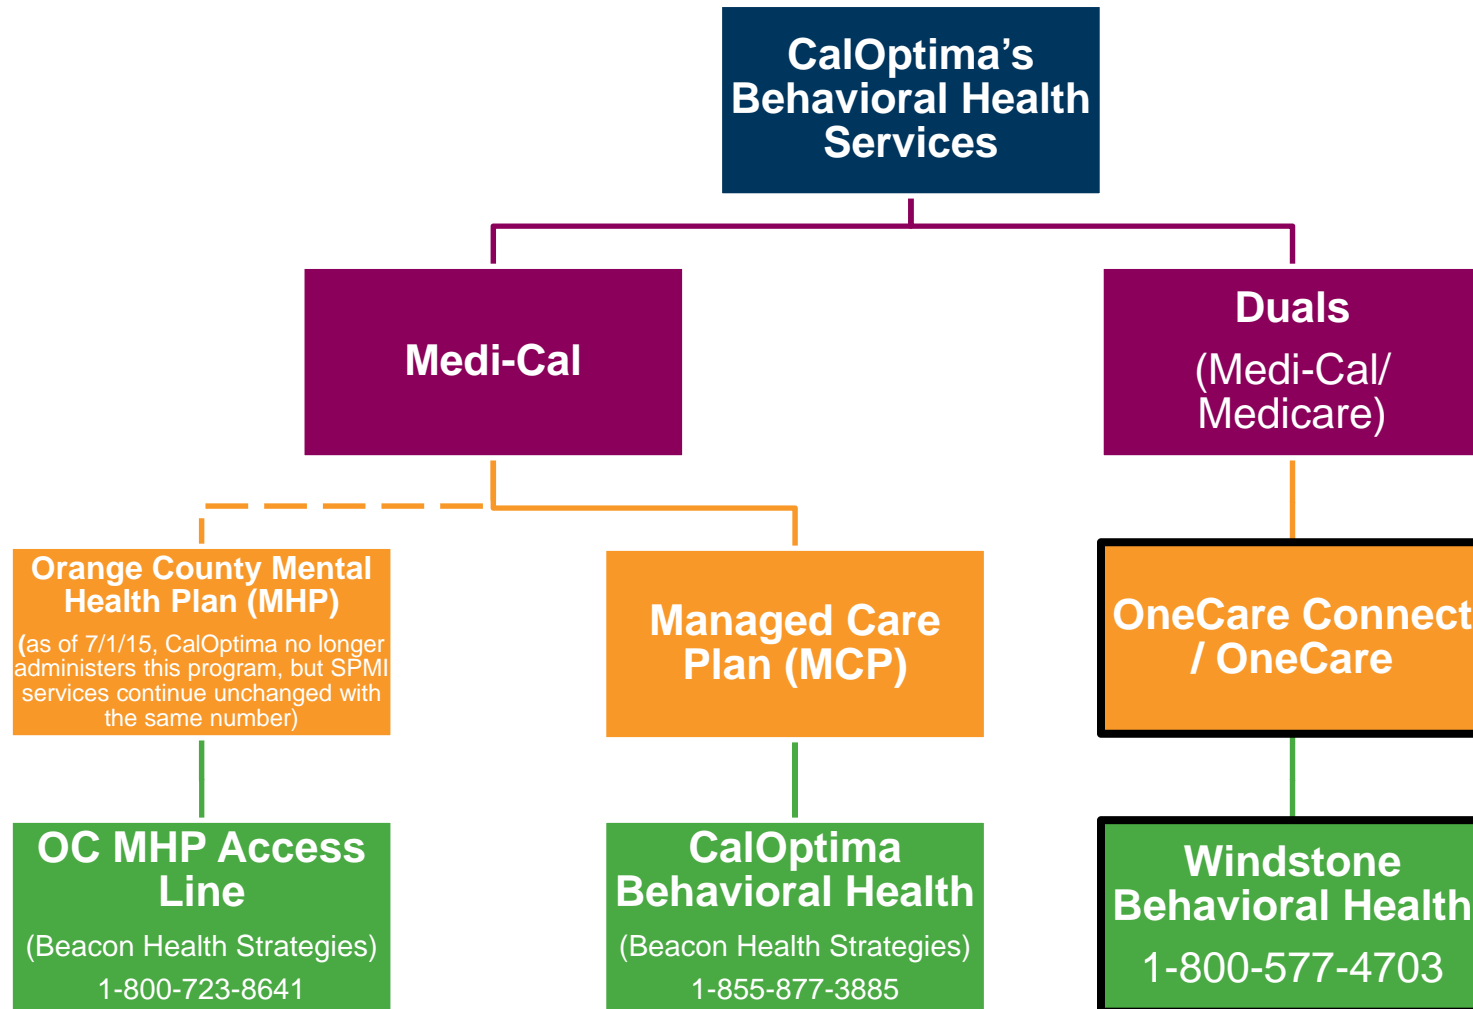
CalOptima's Behavioral Health Services

Medi-Cal

Duals
(Medi-Cal/ Medicare)

Orange County Mental Health Plan (MHP)
(as of 7/1/15, CalOptima no longer administers this program, but SPMI services continue unchanged with the same number)

Managed Care Plan (MCP)

OneCare Connect / OneCare

OC MHP Access Line
(Beacon Health Strategies)
1-800-723-8641

CalOptima Behavioral Health
(Beacon Health Strategies)
1-855-877-3885

Windstone Behavioral Health
1-800-577-4703